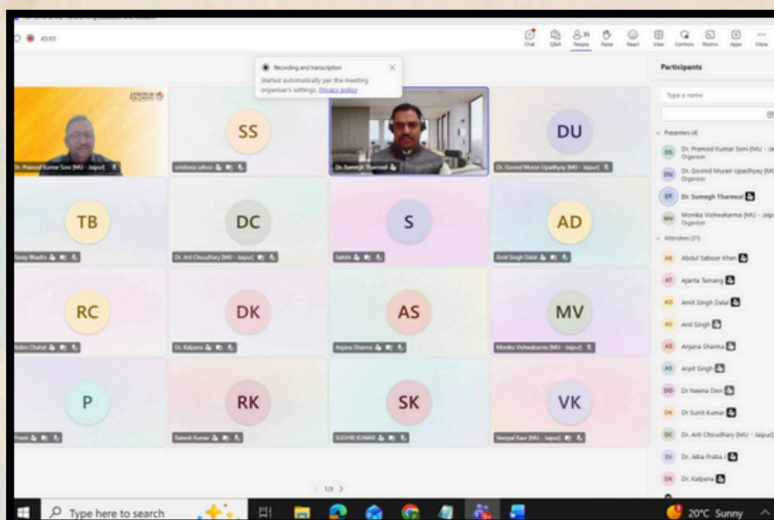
45:03

Chat Q&A People Raise React View Controls Rooms Apps More

Recording and transcription
Started automatically per the meeting organiser's settings. Privacy policy

Dr. Pramod Kumar Soni (MU - Jaipur)
SS
Dr. Sumegh Tharwal
DU
Dr. Govind Murari Upadhyay (MU - Jaipur)

TB
DC
Dr. Arti Choudhary (MU - Jaipur)
S
AD
Amit Singh Dalal

RC
DK
Dr. Kalpana
AS
Anjana Sharma
MV
Monika Vishwakarma (MU - Jaipur)

P
RK
SK
VK

1/3

Participants

Type a name

Presenters (4)
Dr. Pramod Kumar Soni (MU - Jai
Organiser
Dr. Govind Murari Upadhyay (MU
Organiser
Dr. Sumegh Tharwal
Monika Vishwakarma (MU - Jaipu
Organiser

Attendees (31)
Abdul Saboor Khan
Ajanta Tamang
Amit Singh Dalal
Anil Singh
Anjana Sharma
Arpit Singh
Dr Neema Devi
Dr Sunit Kumar
Dr. Arti Choudhary (MU - Jaipur)
Dr. Jaba Praba J
Dr. Kalpana

Type here to search
20°C Sunny